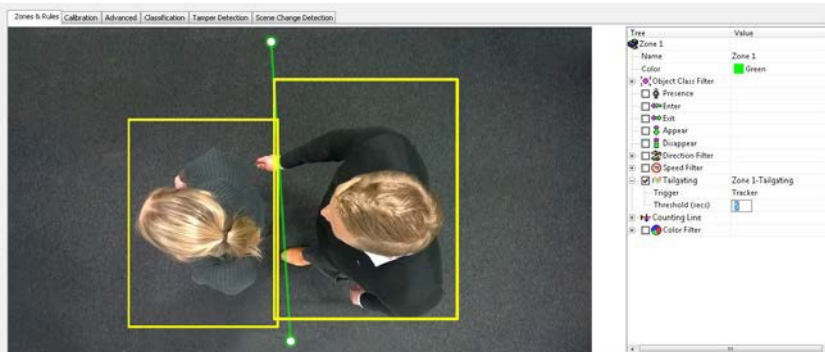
Zones & Rules | Calibration | Advanced | Classification | Tamper Detection | Scene Change Detection

| Tree | Value |
|---|---|
| Zone 1 | |
| Name | Zone 1 |
| Color | Green |
| Object Class Filter | |
| Presence | |
| Enter | |
| Exit | |
| Appear | |
| Disappear | |
| Direction Filter | |
| Speed Filter | |
| Tailgating | Zone 1-Tailgating |
| Trigger | Tracker |
| Threshold (secs) | 3 |
| Counting Line | |
| Color Filter | |